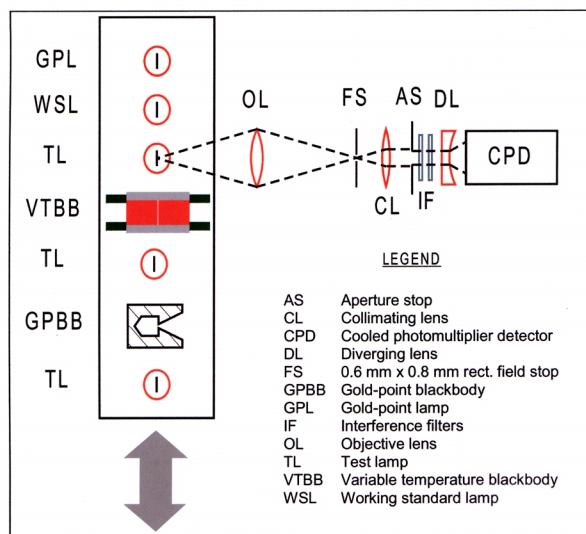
GPL
WSL
TL
VTBB
TL
GPBB
TL

OL
FS
AS
DL
CPD
CL
IF

LEGEND

| | |
|---|---|
| AS | Aperture stop |
| CL | Collimating lens |
| CPD | Cooled photomultiplier detector |
| DL | Diverging lens |
| FS | 0.6 mm x 0.8 mm rect. field stop |
| GPBB | Gold-point blackbody |
| GPL | Gold-point lamp |
| IF | Interference filters |
| OL | Objective lens |
| TL | Test lamp |
| VTBB | Variable temperature blackbody |
| WSL | Working standard lamp |